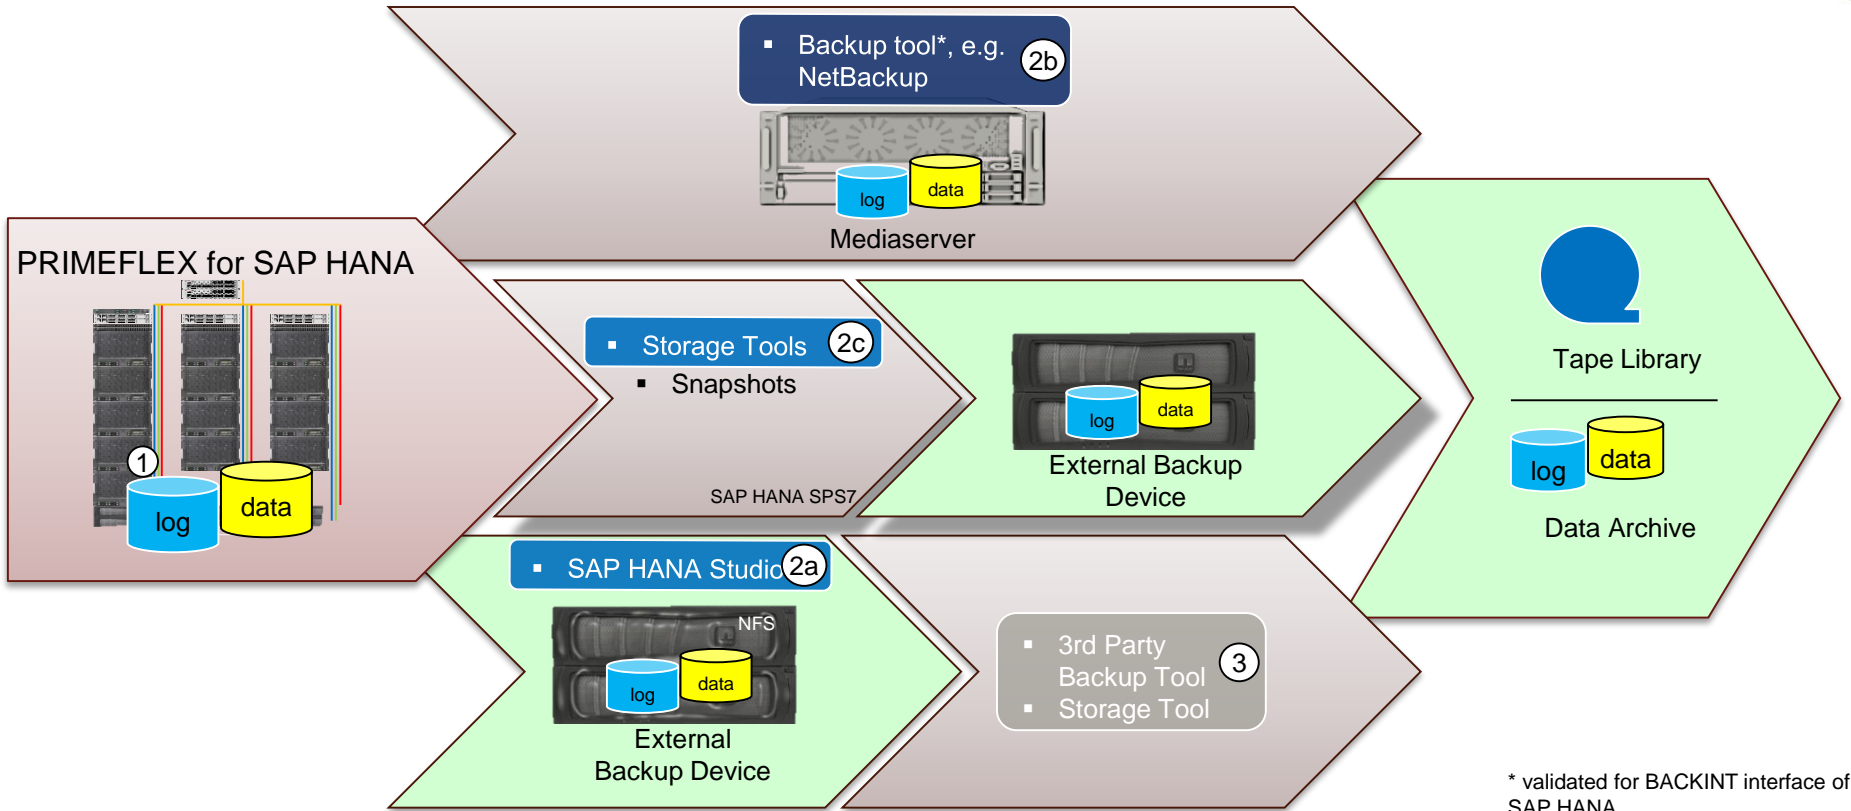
▪ Backup tool*, e.g. NetBackup 2b

log data

Mediaserver

PRIMEFLEX for SAP HANA

1

log data

▪ Storage Tools 2c

▪ Snapshots

SAP HANA SPS7

log data

External Backup Device

Tape Library

log data

Data Archive

▪ SAP HANA Studio 2a

NFS

log data

External Backup Device

▪ 3rd Party Backup Tool

▪ Storage Tool

3

* validated for BACKINT interface of SAP HANA